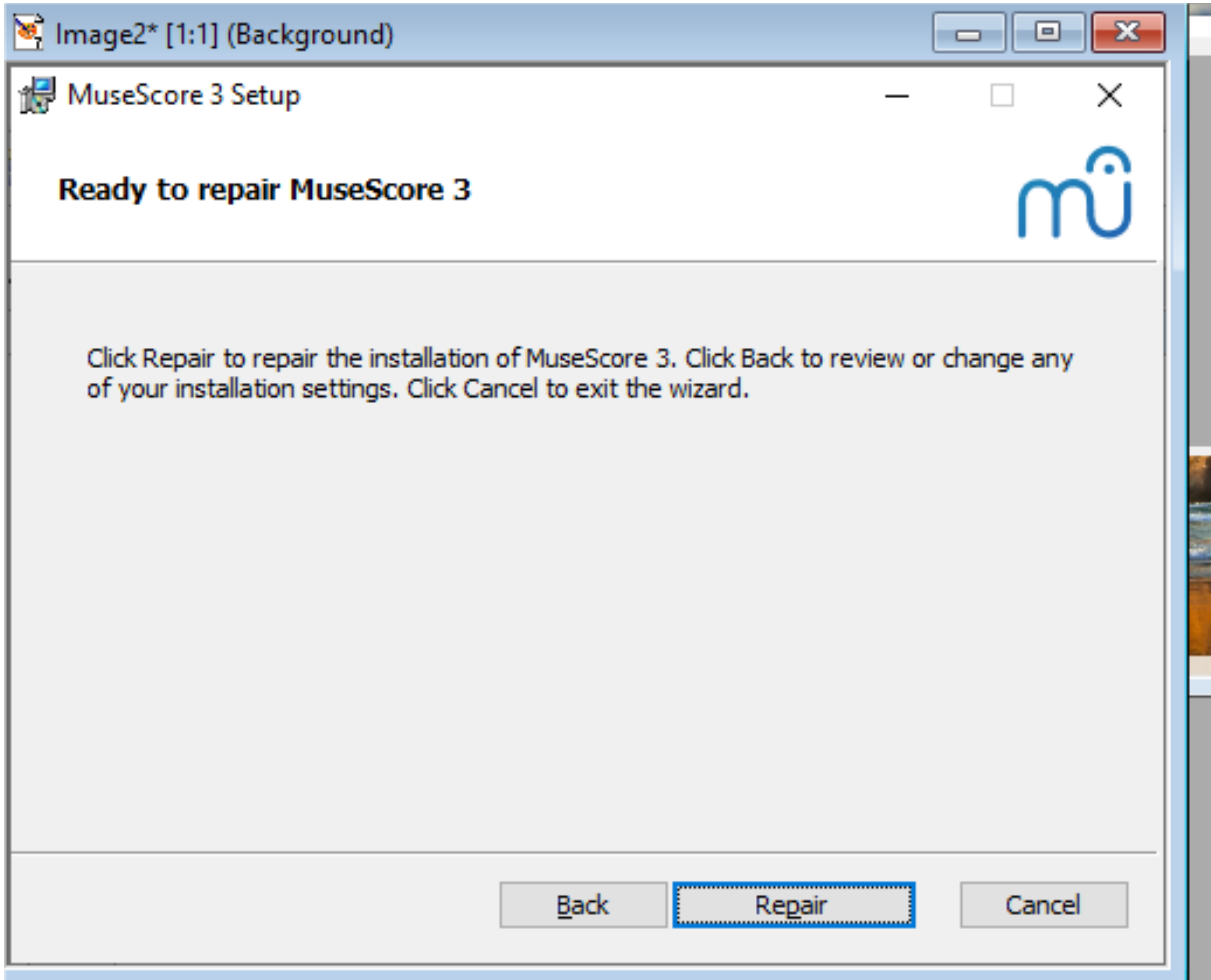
Image2* [1:1] (Background)

MuseScore 3 Setup

Ready to repair MuseScore 3

Click Repair to repair the installation of MuseScore 3. Click Back to review or change any of your installation settings. Click Cancel to exit the wizard.

Back

Repair

Cancel